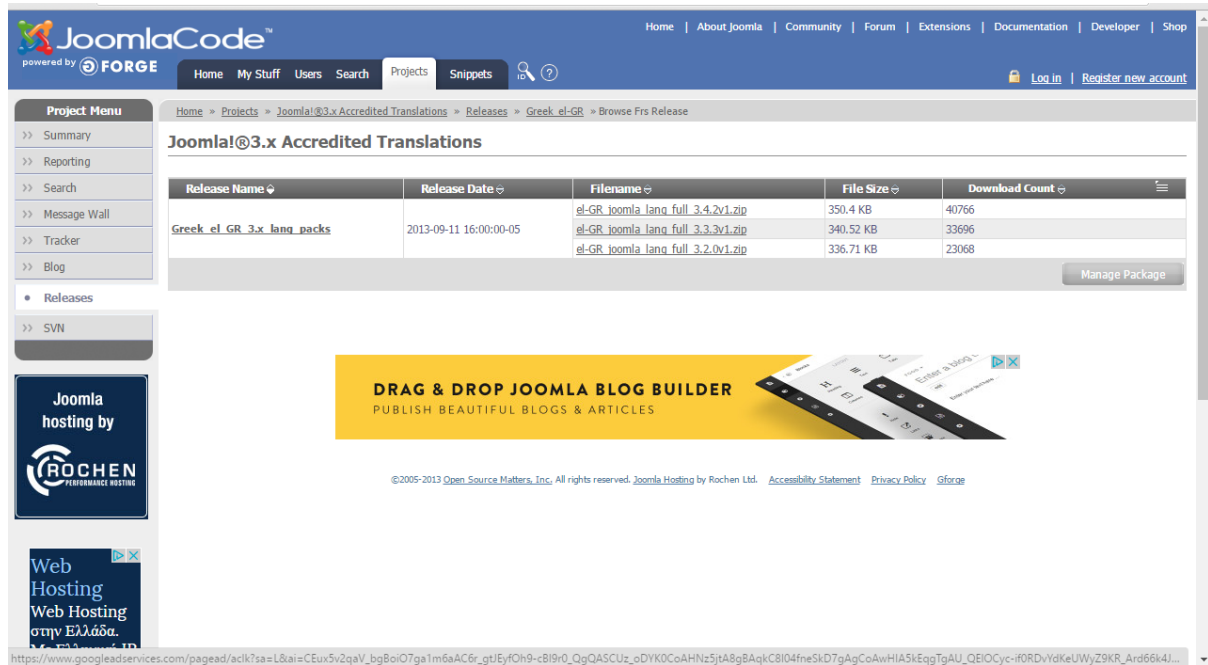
JoomlaCode™
powered by FORGE

Home | About Joomla | Community | Forum | Extensions | Documentation | Developer | Shop

Home My Stuff Users Search Projects Snippets

Log in | Register new account

Project Menu
>> Summary
>> Reporting
>> Search
>> Message Wall
>> Tracker
>> Blog
• Releases
>> SVN

Joomla hosting by
ROCHEN
PERFORMANCE HOSTING

Web Hosting
Web Hosting στην Ελλάδα.

Home » Projects » Joomla!®3.x Accredited Translations » Releases » Greek el-GR » Browse Frs Release

Joomla!®3.x Accredited Translations

| Release Name | Release Date | Filename | File Size | Download Count |
|---|---|---|---|---|
| Greek_el_GR_3.x_lang_packs | 2013-09-11 16:00:00-05 | el-GR_joomla_lang_full_3.4.2v1.zip | 350.4 KB | 40766 |
| | | el-GR_joomla_lang_full_3.3.3v1.zip | 340.52 KB | 33696 |
| | | el-GR_joomla_lang_full_3.2.0v1.zip | 336.71 KB | 23068 |

Manage Package

DRAG & DROP JOOMLA BLOG BUILDER
PUBLISH BEAUTIFUL BLOGS & ARTICLES

©2005-2013 Open Source Matters, Inc. All rights reserved. Joomla Hosting by Rochen Ltd. Accessibility Statement Privacy Policy Gforge

https://www.googleadservices.com/pagead/aclk?sa=L&ai=CEux5v2qaV_bgBoiO7ga1m6aAC6r_gtJEyfOh9-cBI9r0_QgQASCUz_oDYK0CoAHNz5jtA8gBAqkC8I04fneSkD7gAgCoAwHIA5kEqgTgAU_QEIOCyc-if0RDvYdKeUWyZ9KR_Ard66k4J...